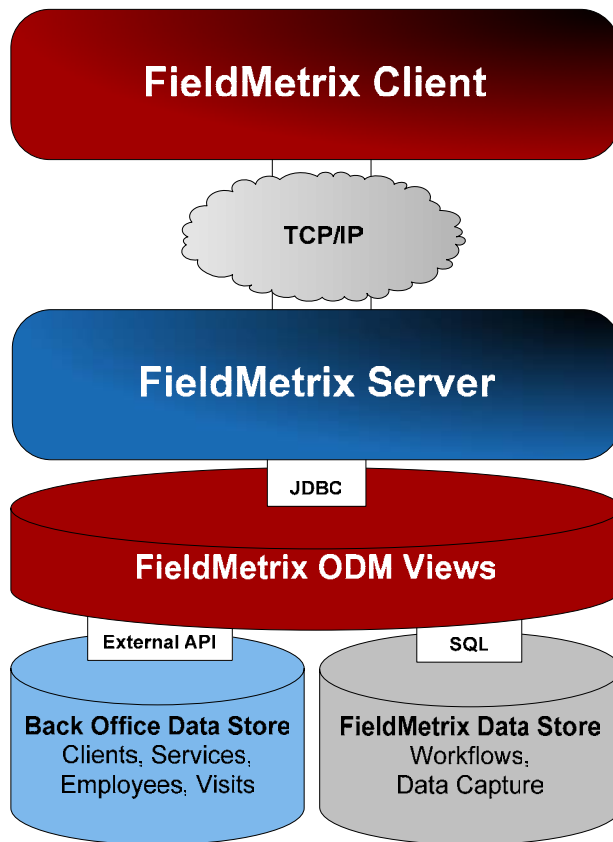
FieldMetrix Client

TCP/IP

FieldMetrix Server

JDBC

FieldMetrix ODM Views

External API

SQL

Back Office Data Store
Clients, Services, Employees, Visits

FieldMetrix Data Store
Workflows, Data Capture